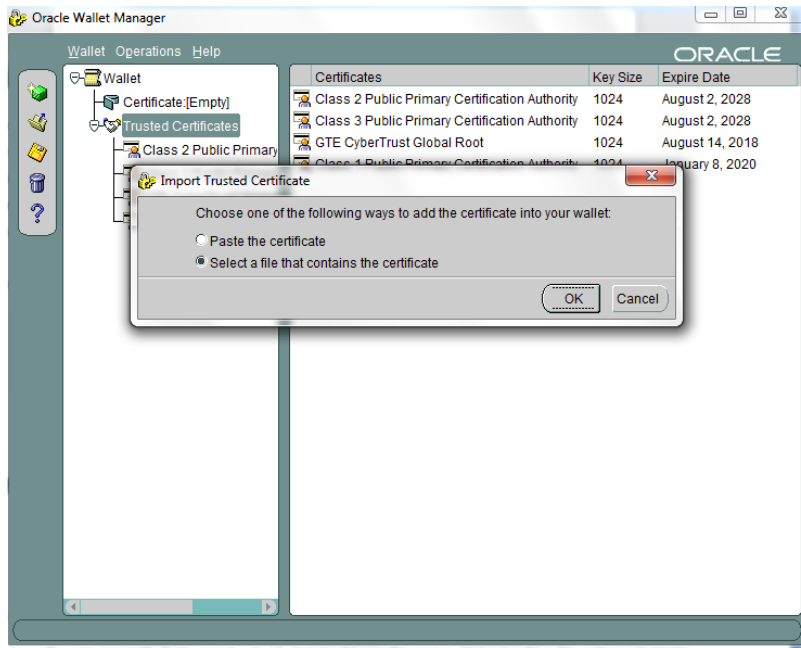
Oracle Wallet Manager

Wallet Operations Help

ORACLE

Wallet
Certificate:[Empty]
Trusted Certificates
Class 2 Public Primary

| Certificates | Key Size | Expire Date |
|---|---|---|
| Class 2 Public Primary Certification Authority | 1024 | August 2, 2028 |
| Class 3 Public Primary Certification Authority | 1024 | August 2, 2028 |
| GTE CyberTrust Global Root | 1024 | August 14, 2018 |
| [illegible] | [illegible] | January 8, 2020 |

Import Trusted Certificate

Choose one of the following ways to add the certificate into your wallet:

Paste the certificate

Select a file that contains the certificate

OK

Cancel